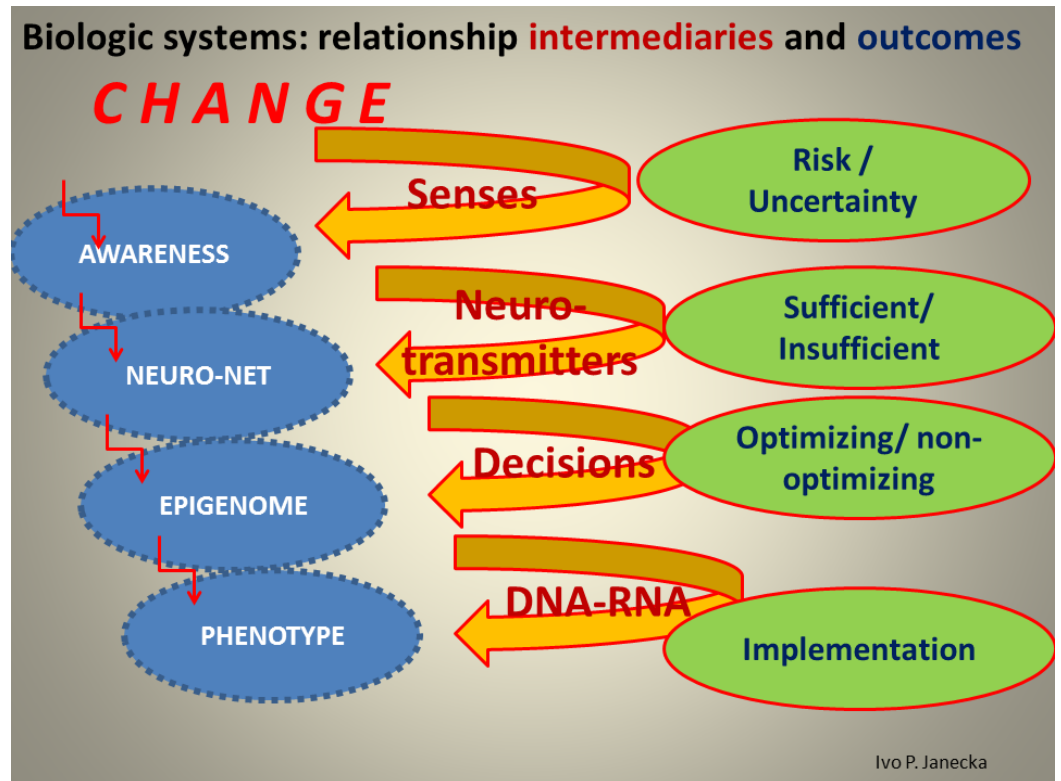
Biologic systems: relationship intermediaries and outcomes

C H A N G E

Senses

Risk / Uncertainty

AWARENESS

Neurotransmitters

Sufficient/ Insufficient

NEURO-NET

Decisions

Optimizing/ non-optimizing

EPIGENOME

DNA-RNA

Implementation

PHENOTYPE

Ivo P. Janecka